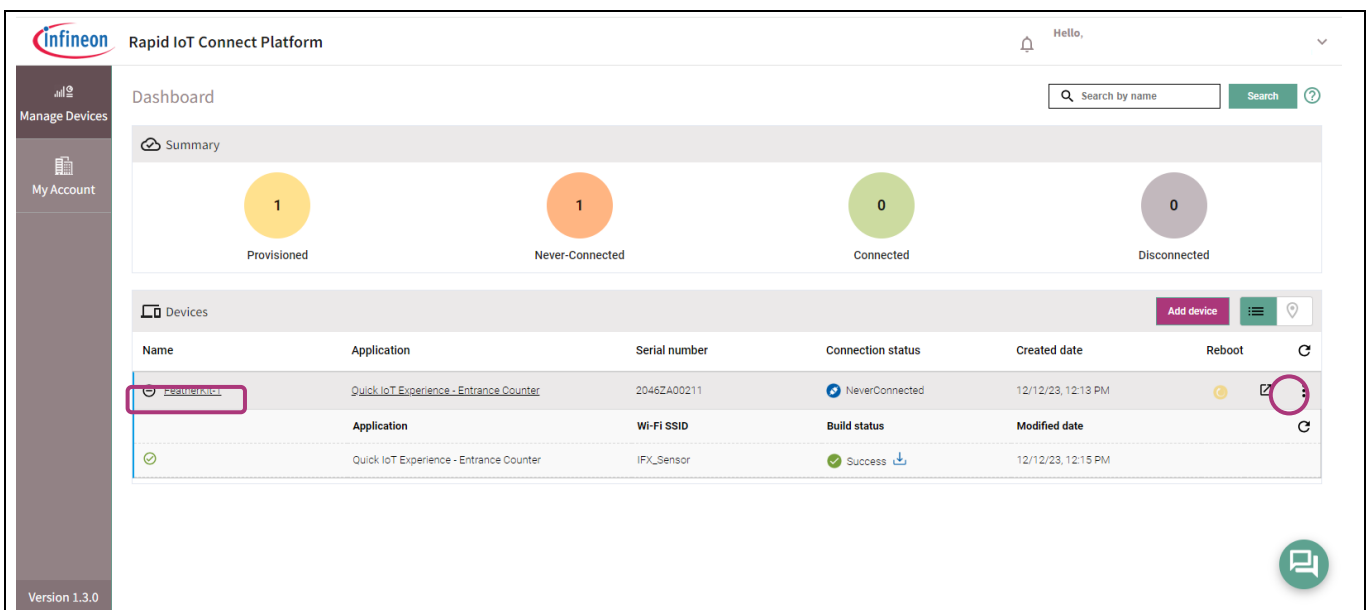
infineon Rapid IoT Connect Platform

Hello,

Manage Devices

My Account

Version 1.3.0

Dashboard

Search by name

Search

Summary

1
Provisioned

1
Never-Connected

0
Connected

0
Disconnected

Devices

Add device

| Name | Application | Serial number | Connection status | Created date | Reboot |
|---|---|---|---|---|---|
| FeatherKit-1 | Quick IoT Experience - Entrance Counter | 2046ZA00211 | NeverConnected | 12/12/23, 12:13 PM | |

| | Application | Wi-Fi SSID | Build status | Modified date |
|---|---|---|---|---|
| | Quick IoT Experience - Entrance Counter | IFX_Sensor | Success | 12/12/23, 12:15 PM |